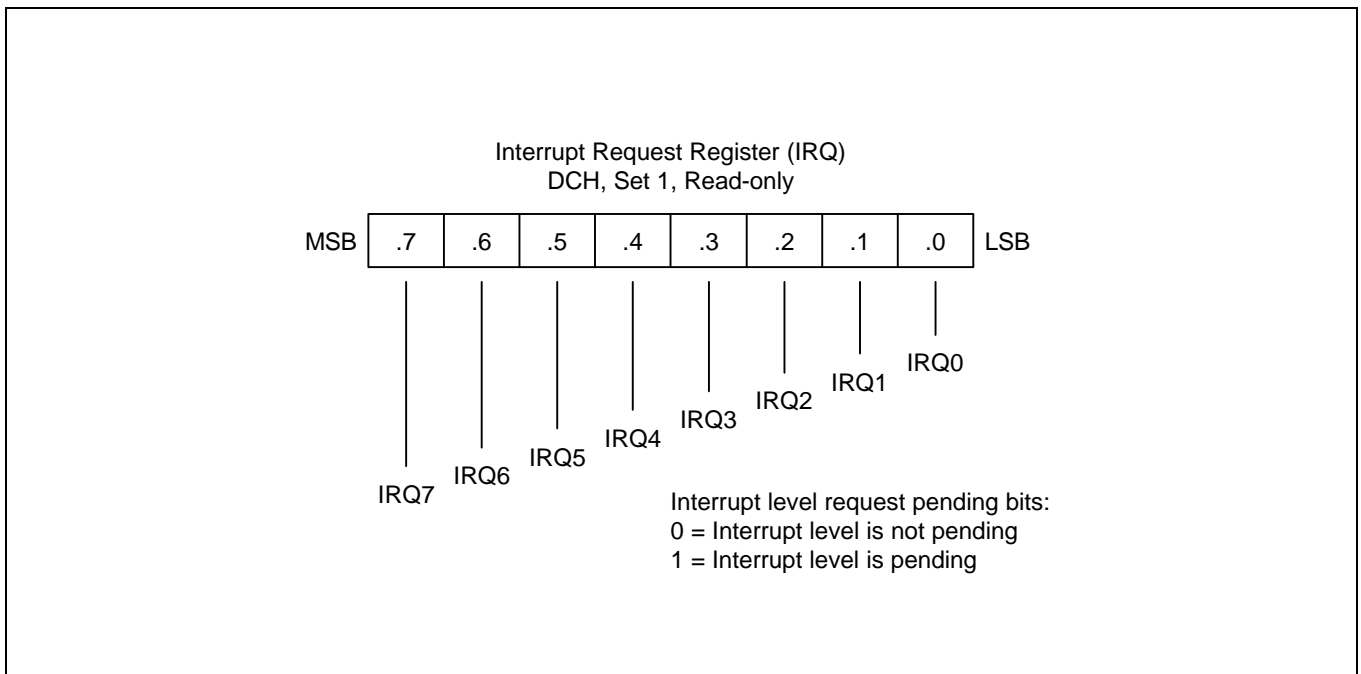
Interrupt Request Register (IRQ)
DCH, Set 1, Read-only

| MSB | .7 | .6 | .5 | .4 | .3 | .2 | .1 | .0 | LSB |
|---|---|---|---|---|---|---|---|---|---|

IRQ0
IRQ1
IRQ2
IRQ3
IRQ4
IRQ5
IRQ6
IRQ7

Interrupt level request pending bits:
0 = Interrupt level is not pending
1 = Interrupt level is pending